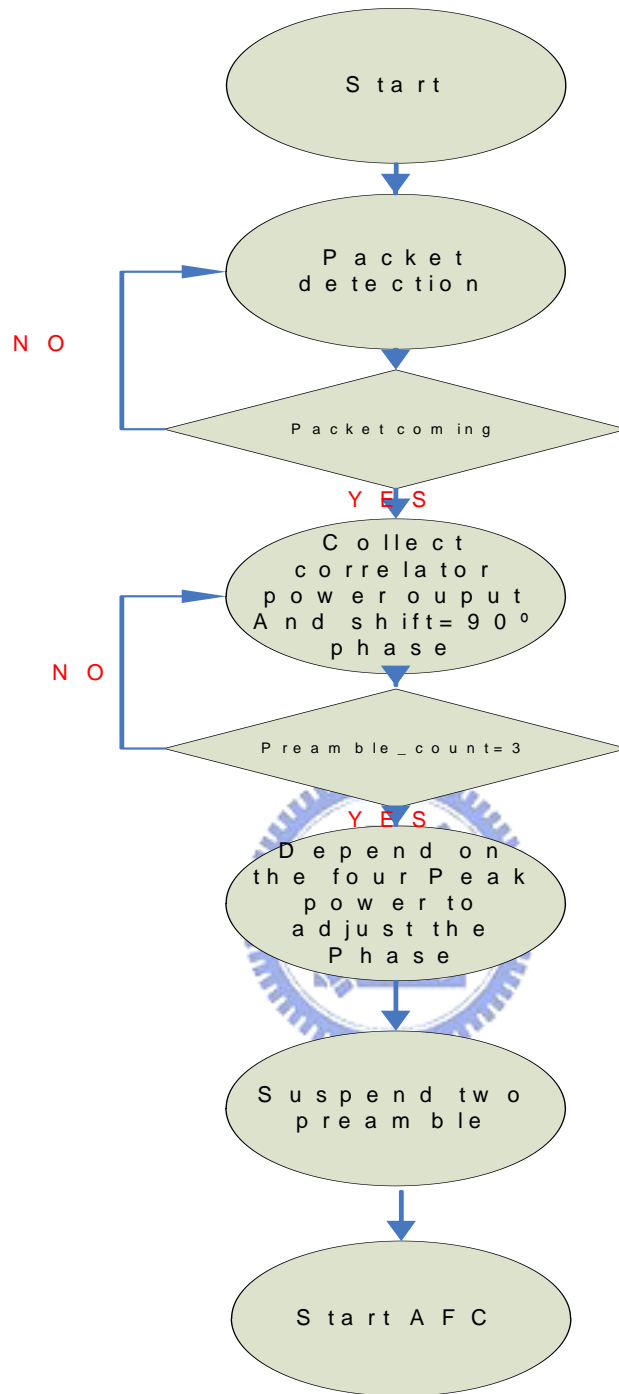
Start

Packet detection

NO

Packet coming

YES

Collect correlator power ouput And shift=90º phase

NO

Preamble_count=3

YES

Depend on the four Peak power to adjust the Phase

Suspend two preamble

Start AFC